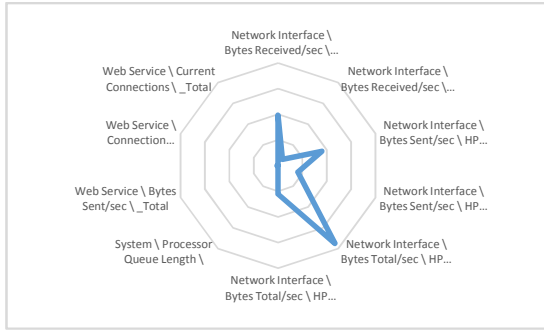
Network Interface \ Bytes Received/sec \...

Network Interface \ Bytes Received/sec \...

Network Interface \ Bytes Sent/sec \ HP...

Network Interface \ Bytes Sent/sec \ HP...

Network Interface \ Bytes Total/sec \ HP...

Network Interface \ Bytes Total/sec \ HP...

System \ Processor Queue Length \

Web Service \ Bytes Sent/sec \ _Total

Web Service \ Connection...

Web Service \ Current Connections \ _Total